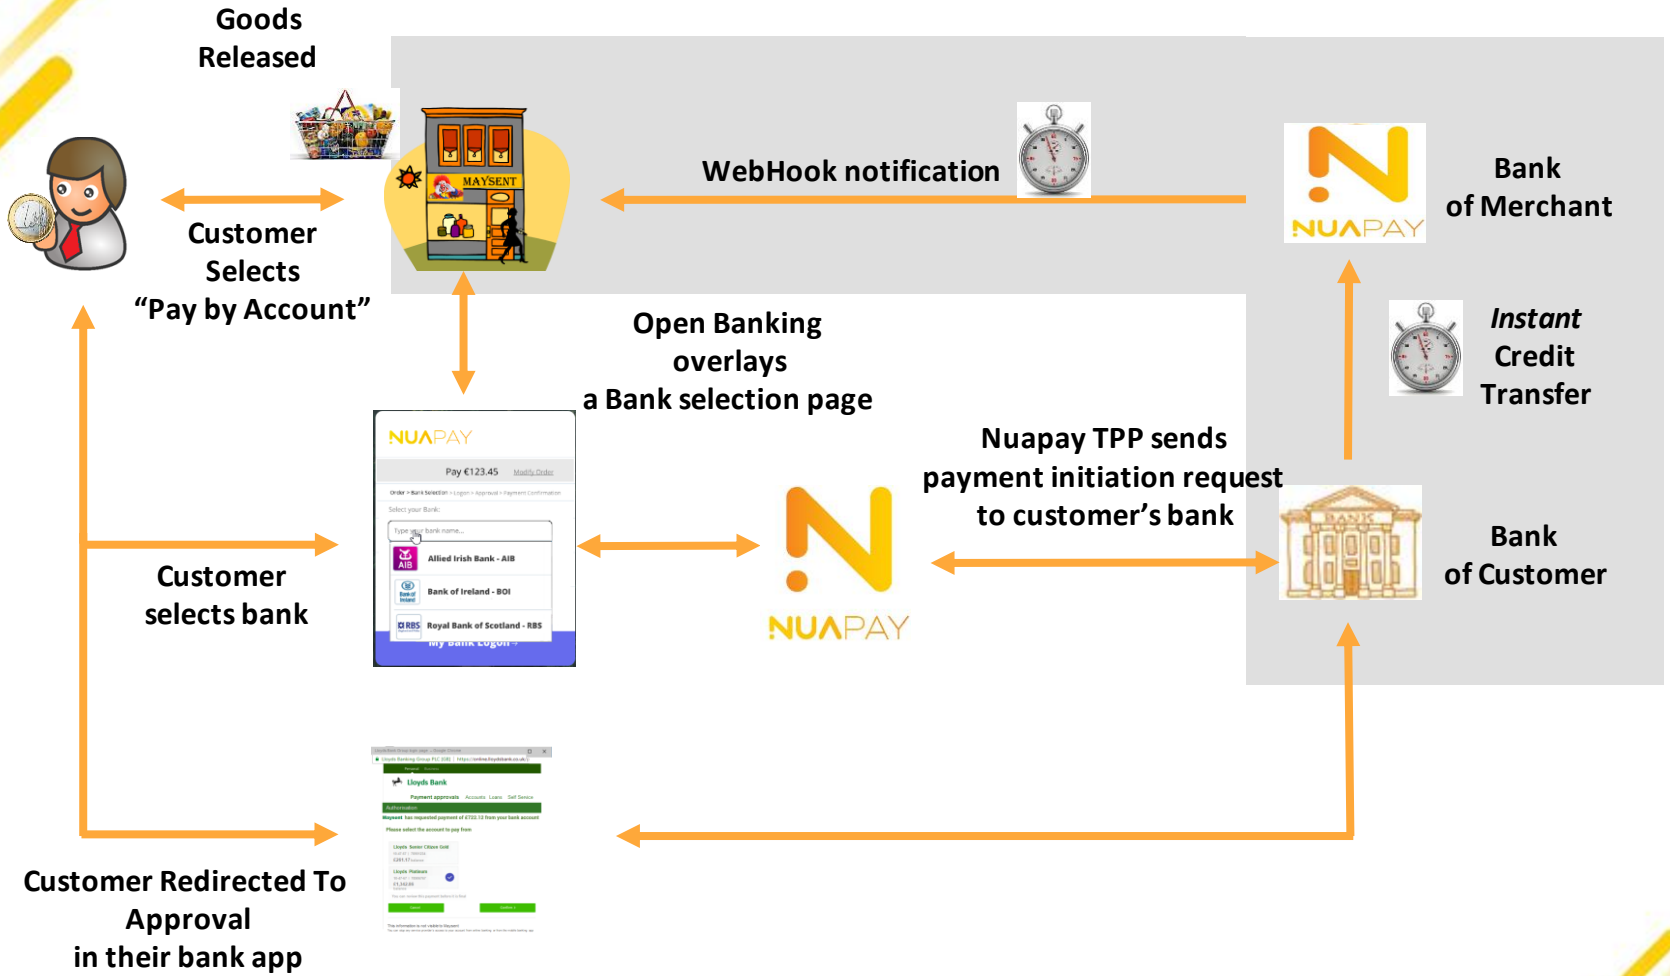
Goods Released

MAYSENT

WebHook notification

NUAPAY

Bank of Merchant

Customer Selects "Pay by Account"

Open Banking overlays a Bank selection page

*Instant* Credit Transfer

NUAPAY

Pay €123.45 Modify Order

Order > Bank Selection > Logon > Approval > Payment Confirmation

Select your Bank:

Type your bank name...

Allied Irish Bank - AIB

Bank of Ireland - BOI

Royal Bank of Scotland - RBS

My Bank Logon

Nuapay TPP sends payment initiation request to customer's bank

NUAPAY

BANK

Bank of Customer

Customer selects bank

Lloyds Bank

Payment approvals

Authorisation

Customer Redirected To Approval in their bank app